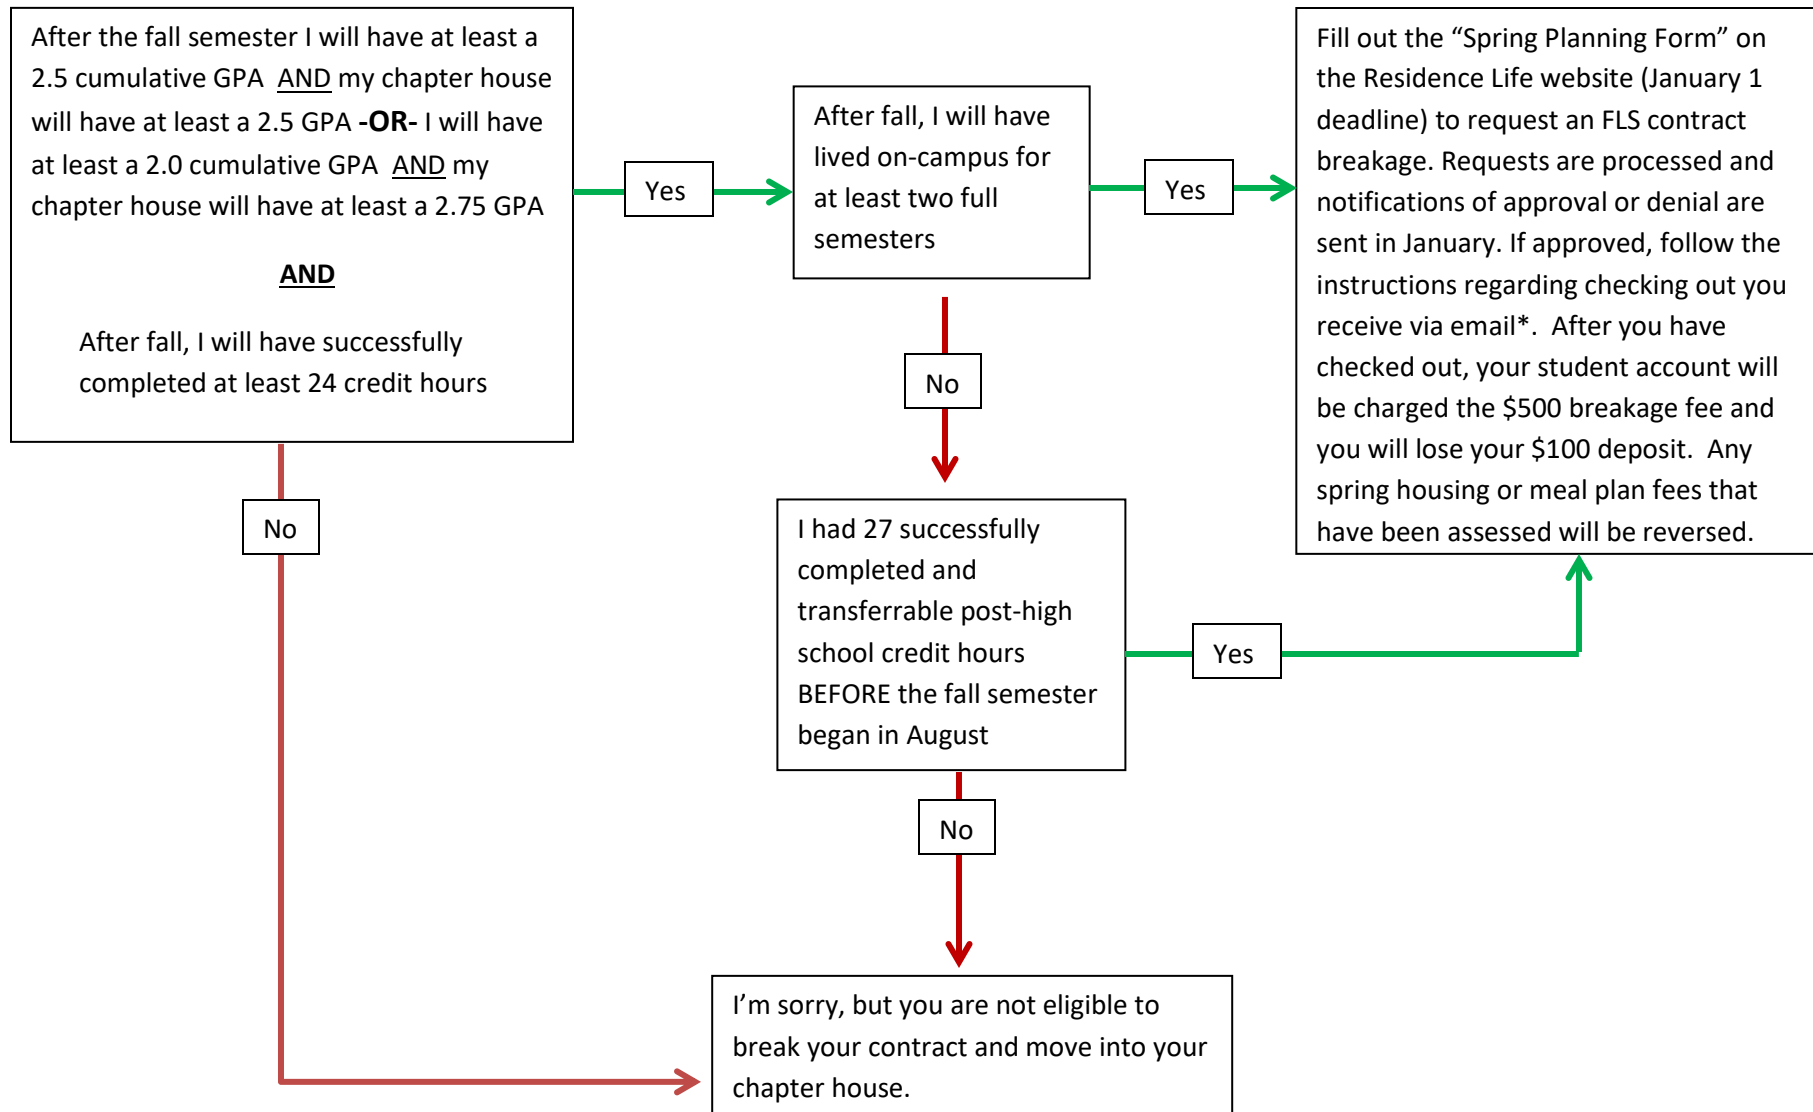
After the fall semester I will have at least a 2.5 cumulative GPA AND my chapter house will have at least a 2.5 GPA **-OR-** I will have at least a 2.0 cumulative GPA AND my chapter house will have at least a 2.75 GPA

AND

After fall, I will have successfully completed at least 24 credit hours

Yes

After fall, I will have lived on-campus for at least two full semesters

Yes

Fill out the "Spring Planning Form" on the Residence Life website (January 1 deadline) to request an FLS contract breakage. Requests are processed and notifications of approval or denial are sent in January. If approved, follow the instructions regarding checking out you receive via email*. After you have checked out, your student account will be charged the $500 breakage fee and you will lose your $100 deposit. Any spring housing or meal plan fees that have been assessed will be reversed.

No

No

I had 27 successfully completed and transferrable post-high school credit hours BEFORE the fall semester began in August

Yes

No

I'm sorry, but you are not eligible to break your contract and move into your chapter house.